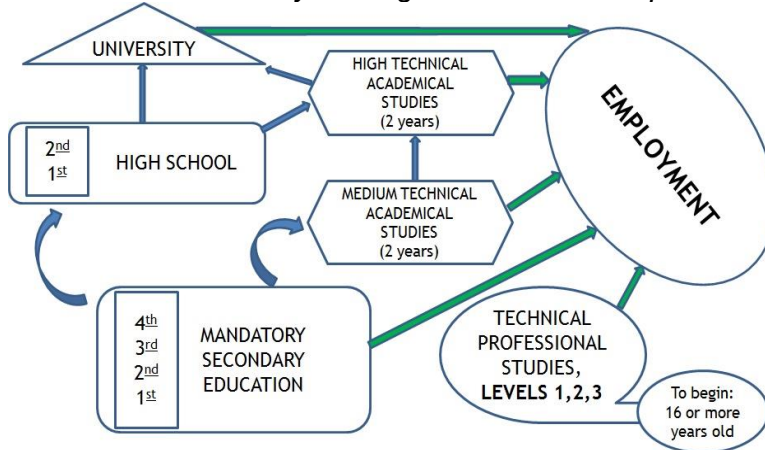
UNIVERSITY

HIGH TECHNICAL ACADEMICAL STUDIES (2 years)

EMPLOYMENT

2nd
1st

HIGH SCHOOL

MEDIUM TECHNICAL ACADEMICAL STUDIES (2 years)

4th
3rd
2nd
1st

MANDATORY SECONDARY EDUCATION

TECHNICAL PROFESSIONAL STUDIES, LEVELS 1,2,3

To begin: 16 or more years old